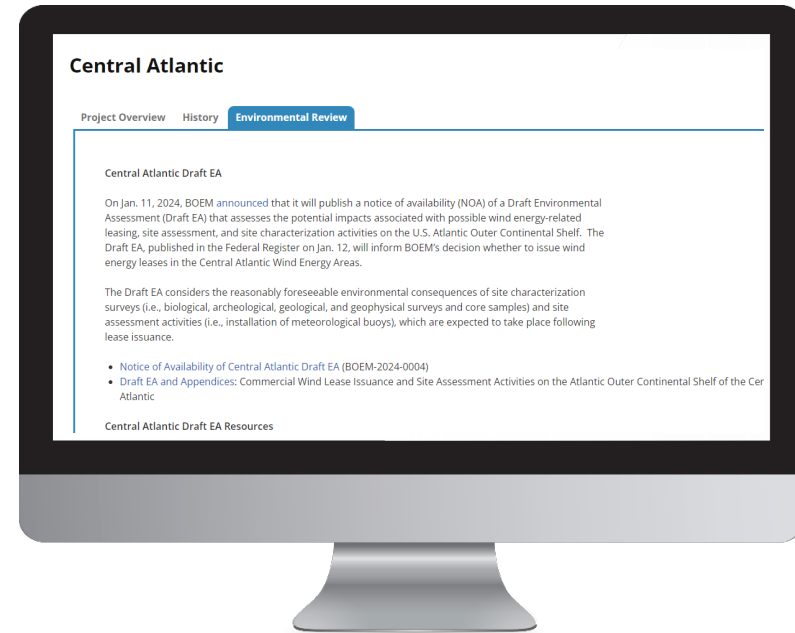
Central Atlantic

Project Overview History Environmental Review

Central Atlantic Draft EA

On Jan. 11, 2024, BOEM announced that it will publish a notice of availability (NOA) of a Draft Environmental Assessment (Draft EA) that assesses the potential impacts associated with possible wind energy-related leasing, site assessment, and site characterization activities on the U.S. Atlantic Outer Continental Shelf. The Draft EA, published in the Federal Register on Jan. 12, will inform BOEM's decision whether to issue wind energy leases in the Central Atlantic Wind Energy Areas.

The Draft EA considers the reasonably foreseeable environmental consequences of site characterization surveys (i.e., biological, archeological, geological, and geophysical surveys and core samples) and site assessment activities (i.e., installation of meteorological buoys), which are expected to take place following lease issuance.

- Notice of Availability of Central Atlantic Draft EA (BOEM-2024-0004)
- Draft EA and Appendices: Commercial Wind Lease Issuance and Site Assessment Activities on the Atlantic Outer Continental Shelf of the Cer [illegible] Atlantic

Central Atlantic Draft EA Resources